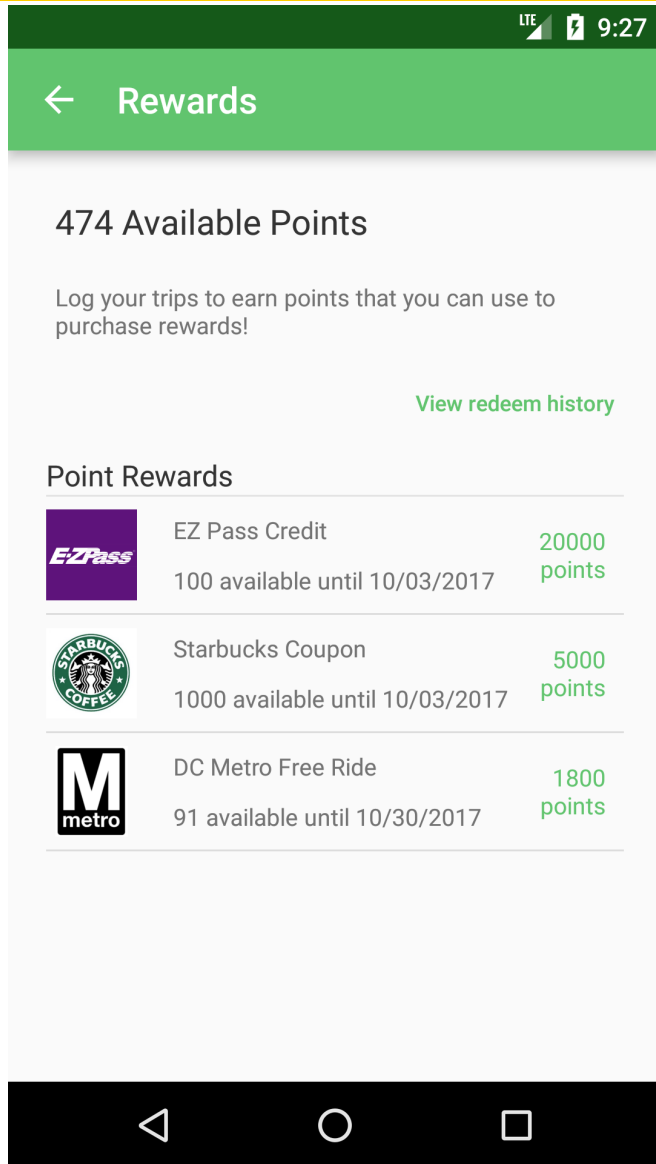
LTE 9:27

Rewards

474 Available Points

Log your trips to earn points that you can use to purchase rewards!

View redeem history

Point Rewards

E-ZPass

EZ Pass Credit
100 available until 10/03/2017
20000 points

STARBUCKS COFFEE

Starbucks Coupon
1000 available until 10/03/2017
5000 points

M metro

DC Metro Free Ride
91 available until 10/30/2017
1800 points